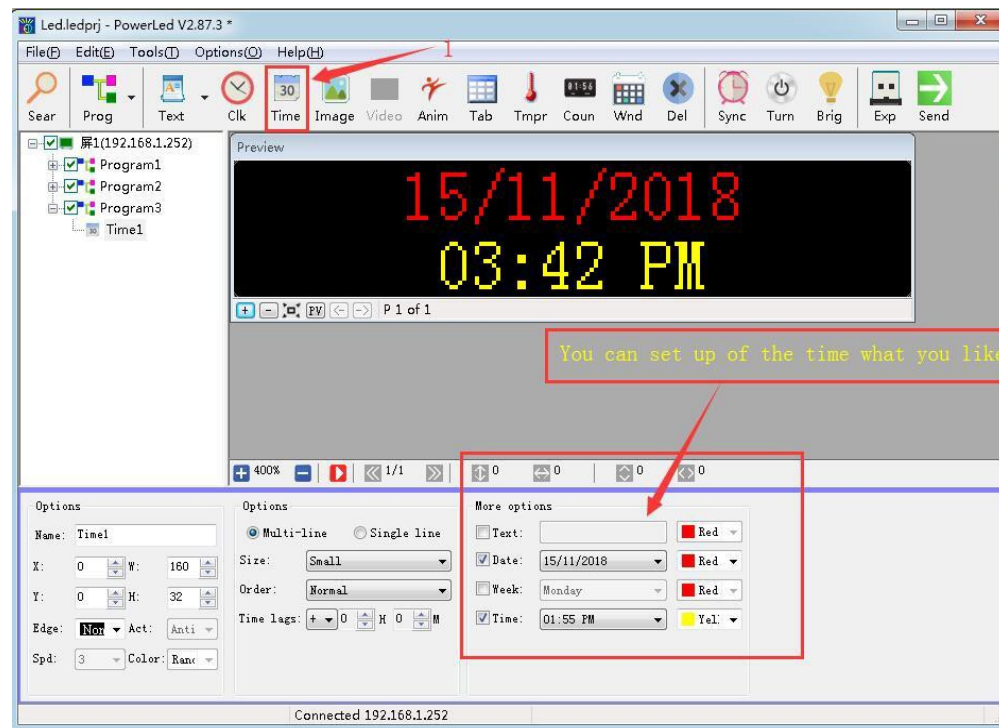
Led.ledprj - PowerLed V2.87.3 *

File(F) Edit(E) Tools(T) Options(O) Help(H)

Sear Prog Text Clk Time Image Video Anim Tab Tmpr Coun Wnd Del Sync Turn Brig Exp Send

30

01:56

屏1(192.168.1.252)
Program1
Program2
Program3
Time1

Preview

15/11/2018
03:42 PM

P 1 of 1

You can set up of the time what you like

400% 1/1 0 0 0 0

Options
Name: Time1
X: 0 W: 160
Y: 0 H: 32
Edge: Non Act: Anti
Spd: 3 Color: Ranc

Options
Multi-line Single line
Size: Small
Order: Normal
Time lags: + 0 H 0 M

More options
Text: Red
Date: 15/11/2018 Red
Week: Monday Red
Time: 01:55 PM Yel

Connected 192.168.1.252